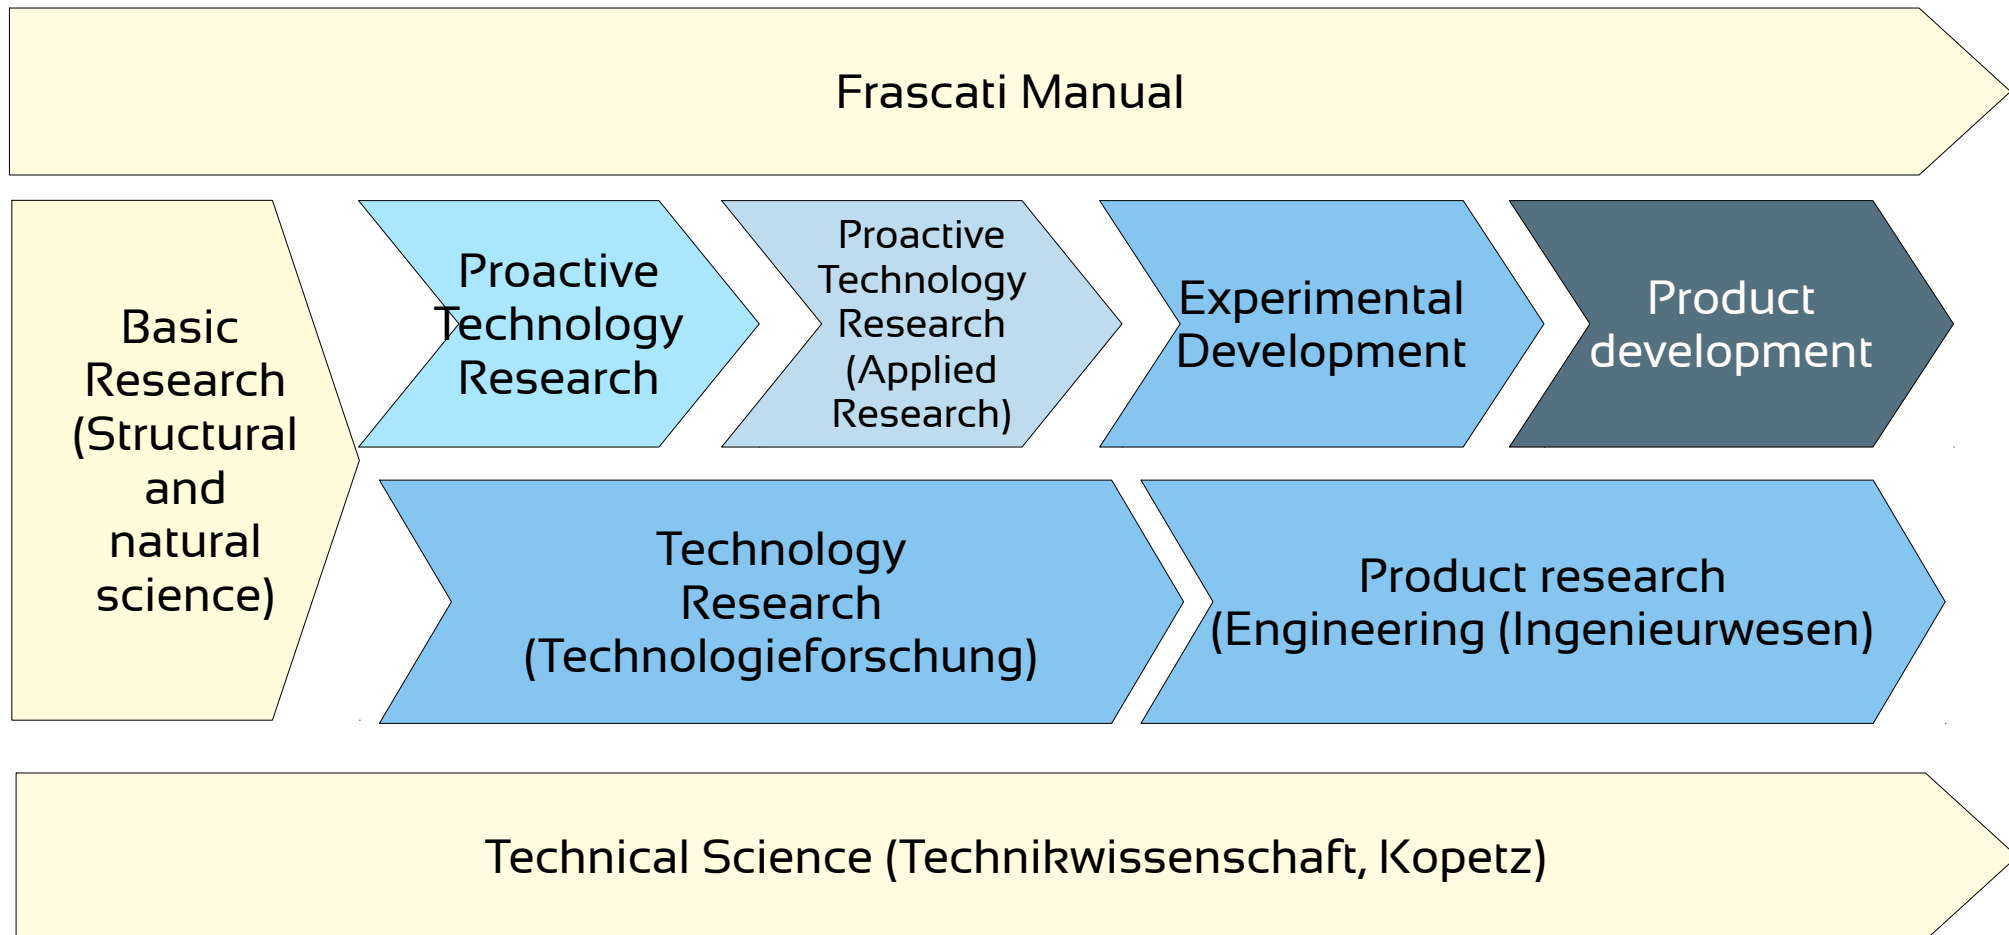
Frascati Manual

Basic Research (Structural and natural science)

Proactive Technology Research

Proactive Technology Research (Applied Research)

Experimental Development

Product development

Technology Research (Technologieforschung)

Product research (Engineering (Ingenieurwesen)

Technical Science (Technikwissenschaft, Kopetz)